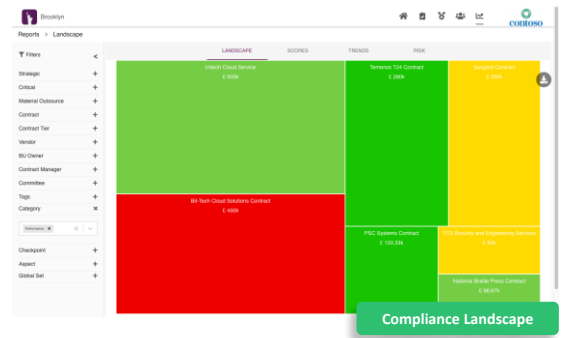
Brooklyn

contoso

Reports > Landscape

Filters «

Strategic +
Critical +
Material Outsource +
Contract +
Contract Tier +
Vendor +
BU Owner +
Contract Manager +
Committee +
Tags +
Category ×

Performance ×

Checkpoint +
Aspect +
Global Set +

LANDSCAPE SCORES TRENDS RISK

Intech Cloud Service
£ 500k

Bit-Tech Cloud Solutions Contract
£ 450k

Temenos T24 Contract
£ 280k

PSC Systems Contract
£ 130.33k

Sungard Contract
£ 250k

CB Security and Engineering Services
£ 80k

National Braille Press Contract
£ 66.67k

Compliance Landscape